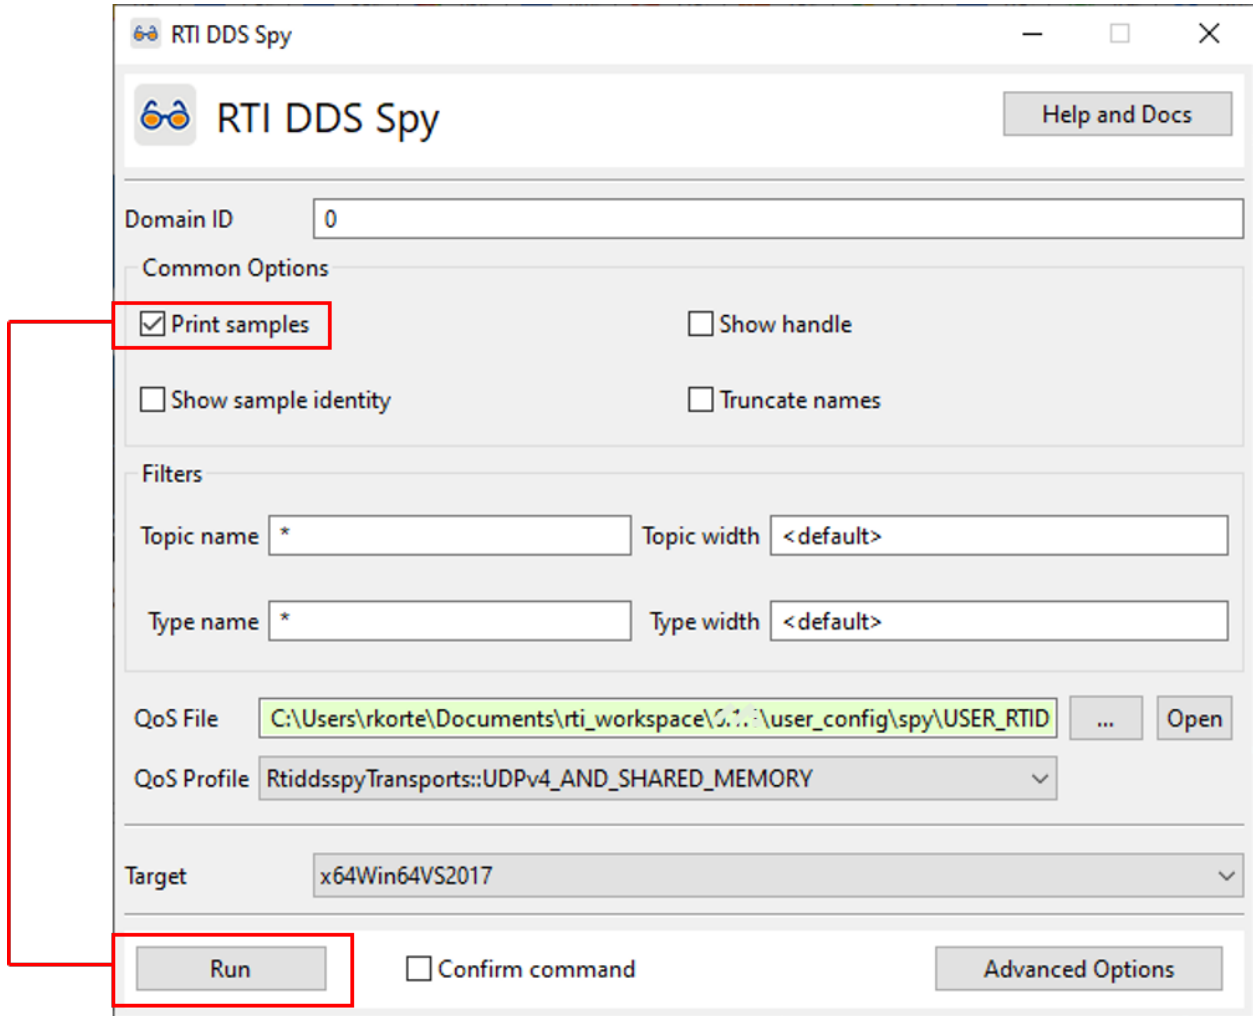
RTI DDS Spy

RTI DDS Spy

Help and Docs

Domain ID 0

Common Options

Print samples

Show handle

Show sample identity

Truncate names

Filters

Topic name *

Topic width <default>

Type name *

Type width <default>

QoS File C:\Users\rkorte\Documents\rti_workspace\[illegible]\user_config\spy\USER_RTID

...

Open

QoS Profile RtiddsspyTransports::UDPv4_AND_SHARED_MEMORY

Target x64Win64VS2017

Run

Confirm command

Advanced Options